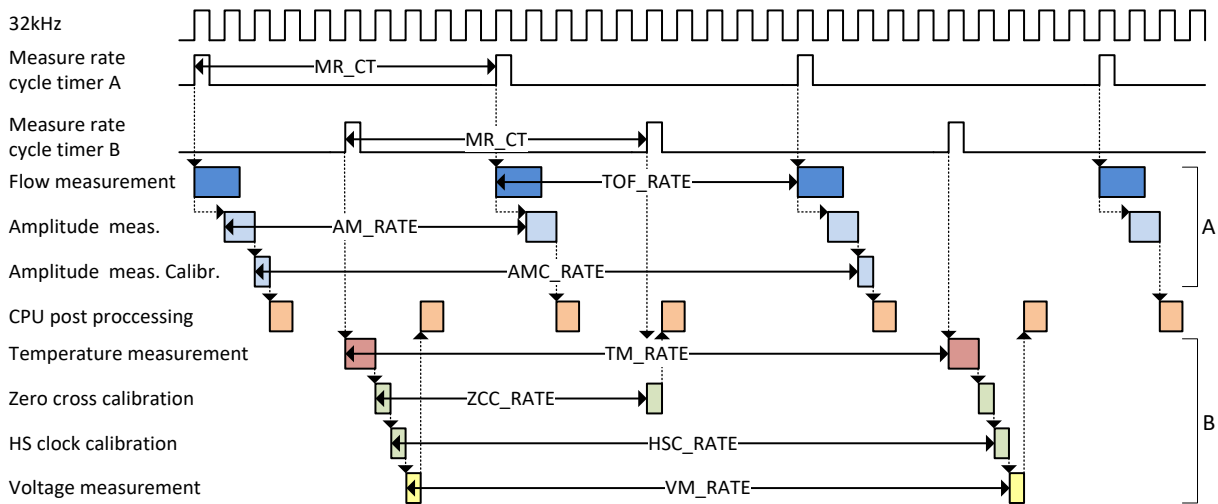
32kHz

Measure rate cycle timer A

MR_CT

Measure rate cycle timer B

MR_CT

Flow measurement

TOF_RATE

Amplitude meas.

AM_RATE

Amplitude meas. Calibr.

AMC_RATE

CPU post proccessing

Temperature measurement

TM_RATE

Zero cross calibration

ZCC_RATE

HS clock calibration

HSC_RATE

Voltage measurement

VM_RATE

A

B